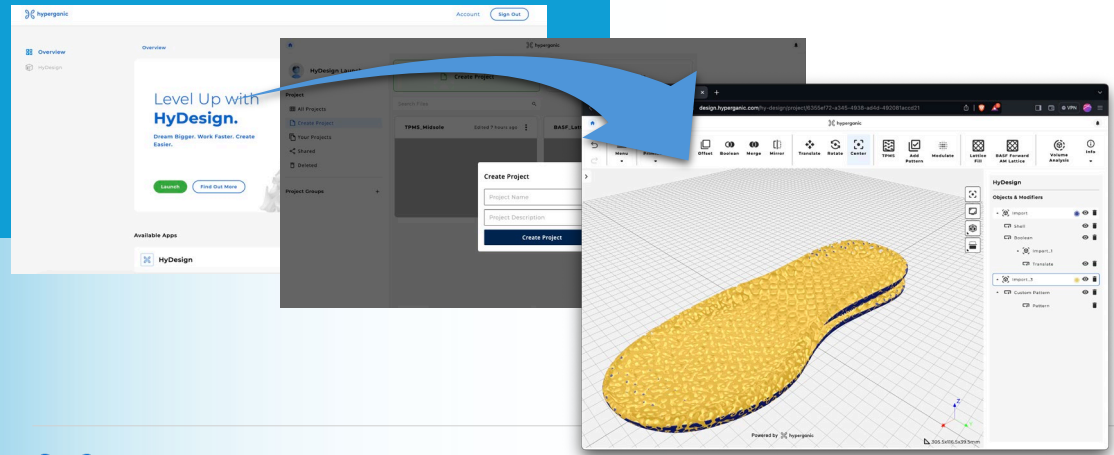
hypergonic

Account Sign Out

Overview
HyDesign

Overview

Level Up with HyDesign.

Dream Bigger. Work Faster. Create Easier.

Launch Find Out More

Available Apps

HyDesign

hypergonic

HyDesign Launch

Project
All Projects
Create Project
Your Projects
Shared
Deleted

Project Groups +

Create Project

Search Files

TPMS_Midsole Edited 7 hours ago

BASF_Lat

Create Project
Project Name
Project Description
Create Project

design.hypergonic.com/hy-design/project/6355ef72-a345-4938-ad4d-492081acad21

hypergonic

Offset Boolean Merge Mirror Translate Rotate Center TPMS Add Patterns Modulate Lattice Fill BASF Forward AM Lattice Volume Analysis Info

HyDesign

Objects & Modifiers
Import
Shell
Boolean
Import_1
Translate
Import_5
Custom Pattern
Pattern

Powered by hypergonic

305.5x106.5x39.5mm